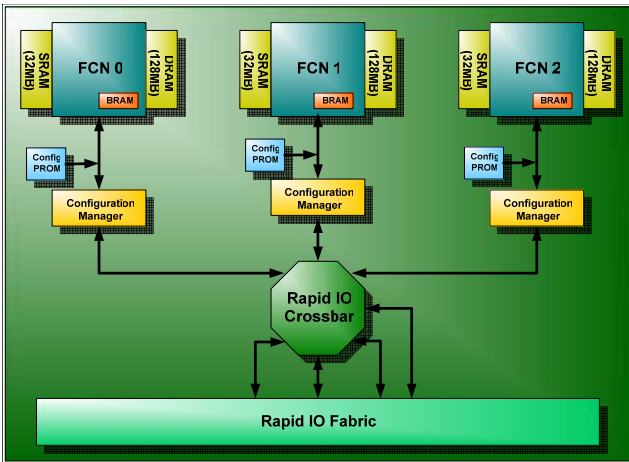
SRAM (32MB)

FCN 0

BRAM

DRAM (128MB)

SRAM (32MB)

FCN 1

BRAM

DRAM (128MB)

SRAM (32MB)

FCN 2

BRAM

DRAM (128MB)

Config PROM

Configuration Manager

Config PROM

Configuration Manager

Config PROM

Configuration Manager

Rapid IO Crossbar

Rapid IO Fabric